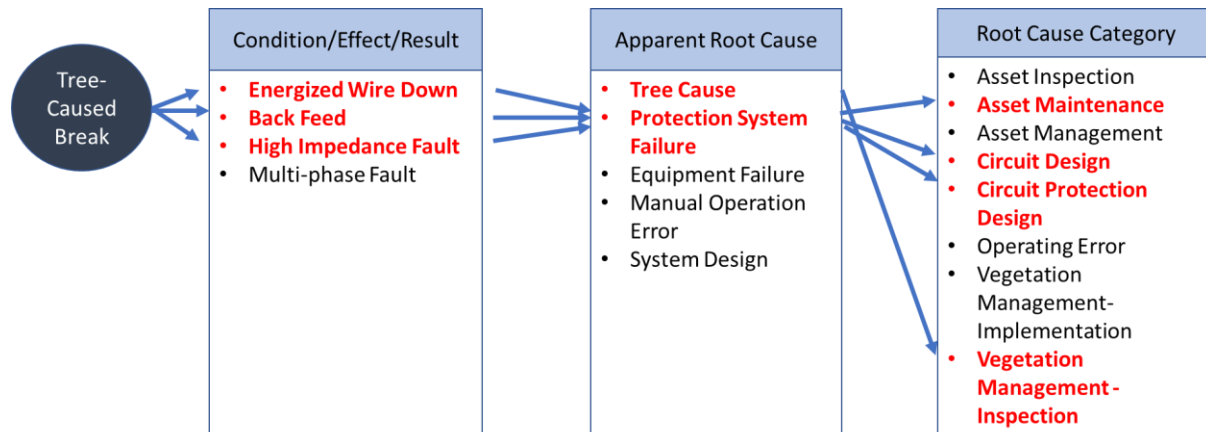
Tree-Caused Break

Condition/Effect/Result

- Energized Wire Down
- Back Feed
- High Impedance Fault
- Multi-phase Fault

Apparent Root Cause

- Tree Cause
- Protection System Failure
- Equipment Failure
- Manual Operation Error
- System Design

Root Cause Category

- Asset Inspection
- Asset Maintenance
- Asset Management
- Circuit Design
- Circuit Protection Design
- Operating Error
- Vegetation Management-Implementation
- Vegetation Management - Inspection